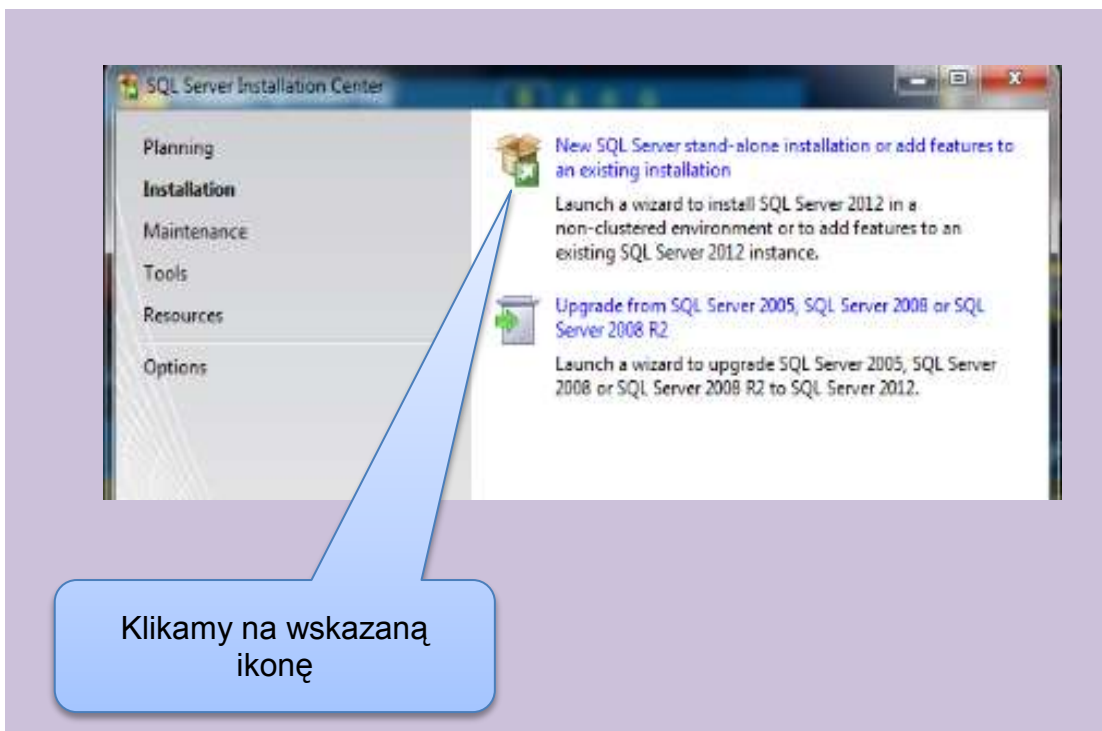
SQL Server Installation Center

Planning
Installation
Maintenance
Tools
Resources
Options

New SQL Server stand-alone installation or add features to an existing installation

Launch a wizard to install SQL Server 2012 in a non-clustered environment or to add features to an existing SQL Server 2012 instance.

Upgrade from SQL Server 2005, SQL Server 2008 or SQL Server 2008 R2

Launch a wizard to upgrade SQL Server 2005, SQL Server 2008 or SQL Server 2008 R2 to SQL Server 2012.

Klikamy na wskazaną ikonę